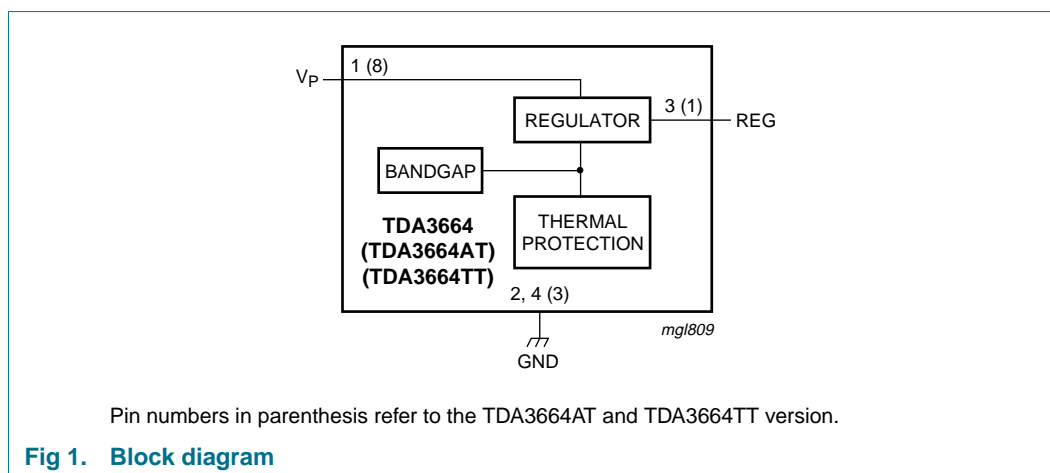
$V_P$
1 (8)
REGULATOR
3 (1)
REG
BANDGAP
THERMAL PROTECTION
TDA3664
(TDA3664AT)
(TDA3664TT)
2, 4 (3)
mgl809
GND

Pin numbers in parenthesis refer to the TDA3664AT and TDA3664TT version.

Fig 1. Block diagram